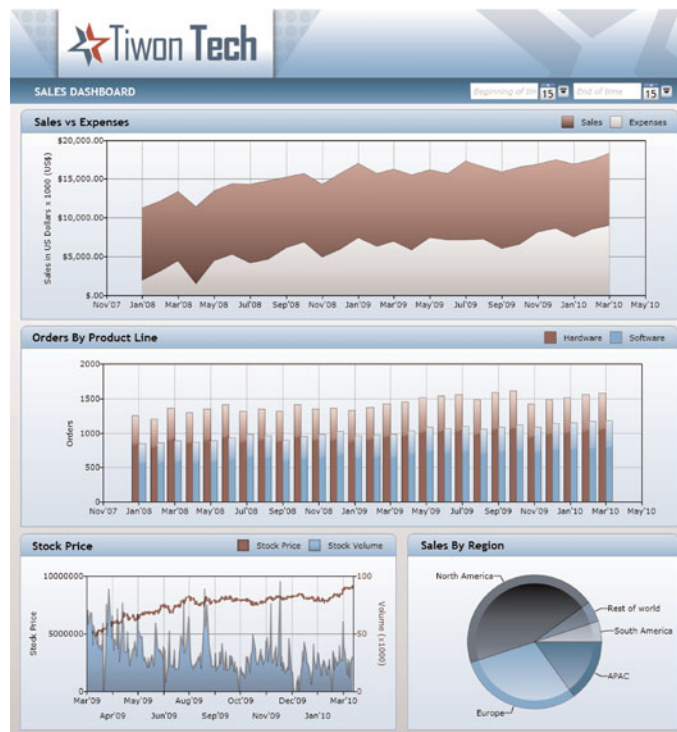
Tiwon Tech

SALES DASHBOARD
Beginning of tir 15 End of time 15

Sales vs Expenses
Sales Expenses
$20,000.00
$15,000.00
$10,000.00
$5,000.00
$.00
Sales in US Dollars x 1000 (US$)
Nov'07 Jan'08 Mar'08 May'08 Jul'08 Sep'08 Nov'08 Jan'09 Mar'09 May'09 Jul'09 Sep'09 Nov'09 Jan'10 Mar'10 May'10

Orders By Product Line
Hardware Software
2000
1500
1000
500
0
Orders
Nov'07 Jan'08 Mar'08 May'08 Jul'08 Sep'08 Nov'08 Jan'09 Mar'09 May'09 Jul'09 Sep'09 Nov'09 Jan'10 Mar'10 May'10

Stock Price
Stock Price Stock Volume
10000000
5000000
0
Stock Price
100
50
0
Volume (x1000)
Mar'09 May'09 Aug'09 Oct'09 Dec'09 Mar'10
Apr'09 Jun'09 Sep'09 Nov'09 Jan'10

Sales By Region
North America
Rest of world
South America
APAC
Europe